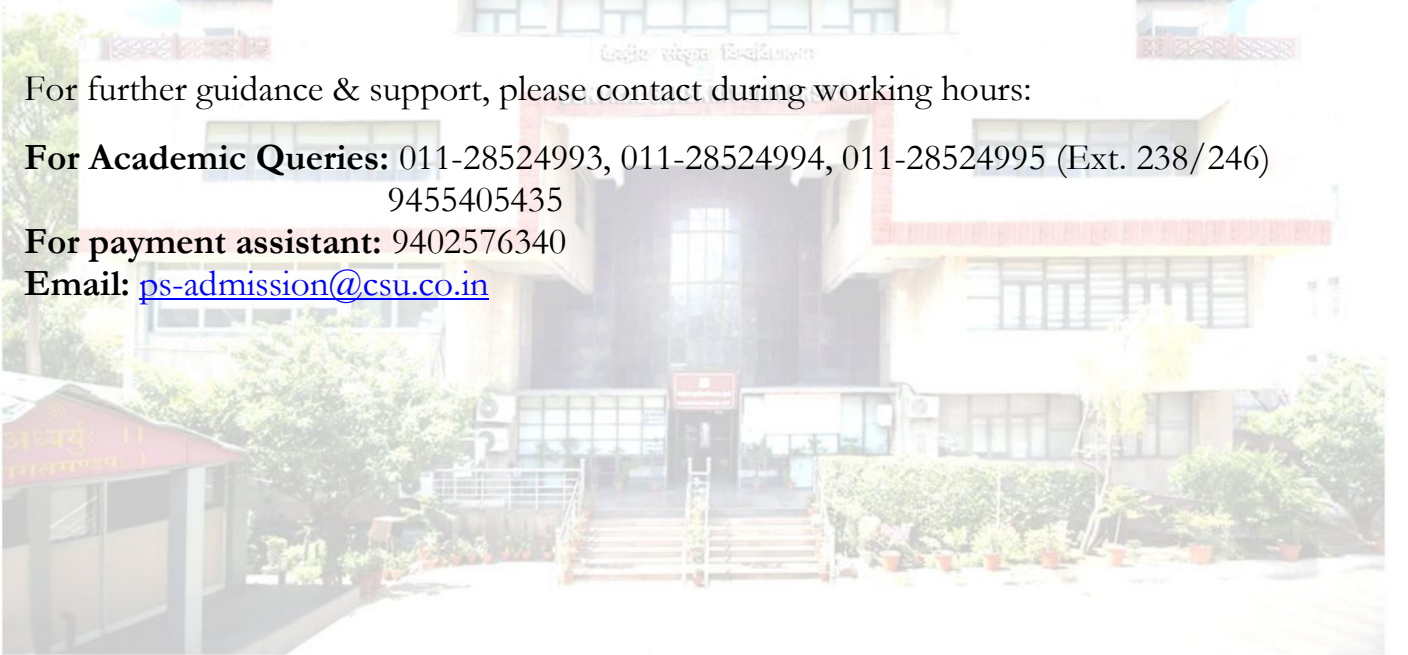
केन्द्रीय संस्कृत विश्वविद्यालय

For further guidance & support, please contact during working hours:

**For Academic Queries:** 011-28524993, 011-28524994, 011-28524995 (Ext. 238/246) 9455405435
**For payment assistant:** 9402576340
**Email:** ps-admission@csu.co.in

अध्वर्युः ।।
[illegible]मण्डप: ।